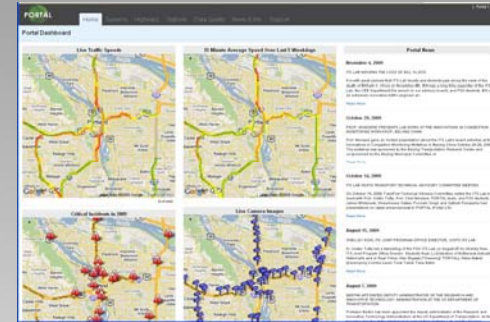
PORTAL

Home

Portal Dashboard

Live Traffic Speeds

15 Minute Average Speed Over Last 5 Weeks

Portal News

November 4, 2009

October 29, 2009

October 16, 2009

August 31, 2009

August 7, 2009

Critical Incidents in 2009

Live Camera Images

Read More

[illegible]